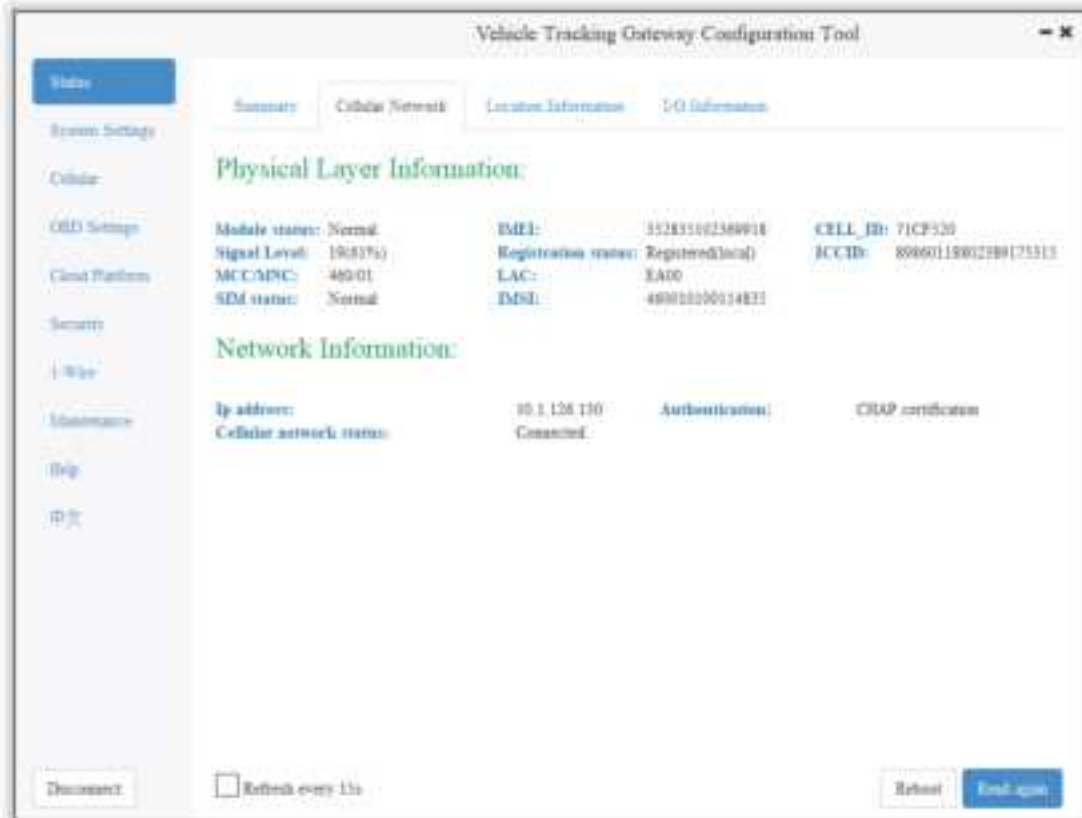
Vehicle Tracking Gateway Configuration Tool

Status
System Settings
Cellular
OBD Settings
Cloud Platform
Security
1-Wire
Maintenance
Help
中文

Summary
Cellular Network
Location Information
I/O Information

Physical Layer Information:

Module status: Normal
Signal Level: 19(61%)
MCC/MNC: 460/01
SIM status: Normal

IMEI: 352833102389918
Registration status: Registered(local)
LAC: EA00
IMSI: 460010100114835

CELL_ID: 71CF520
ICCID: 89860118802389175313

Network Information:

Ip address: 10.1.128.130
Cellular network status: Connected
Authentication: CHAP certification

Disconnect
Refresh every 15s
Reboot
Read again